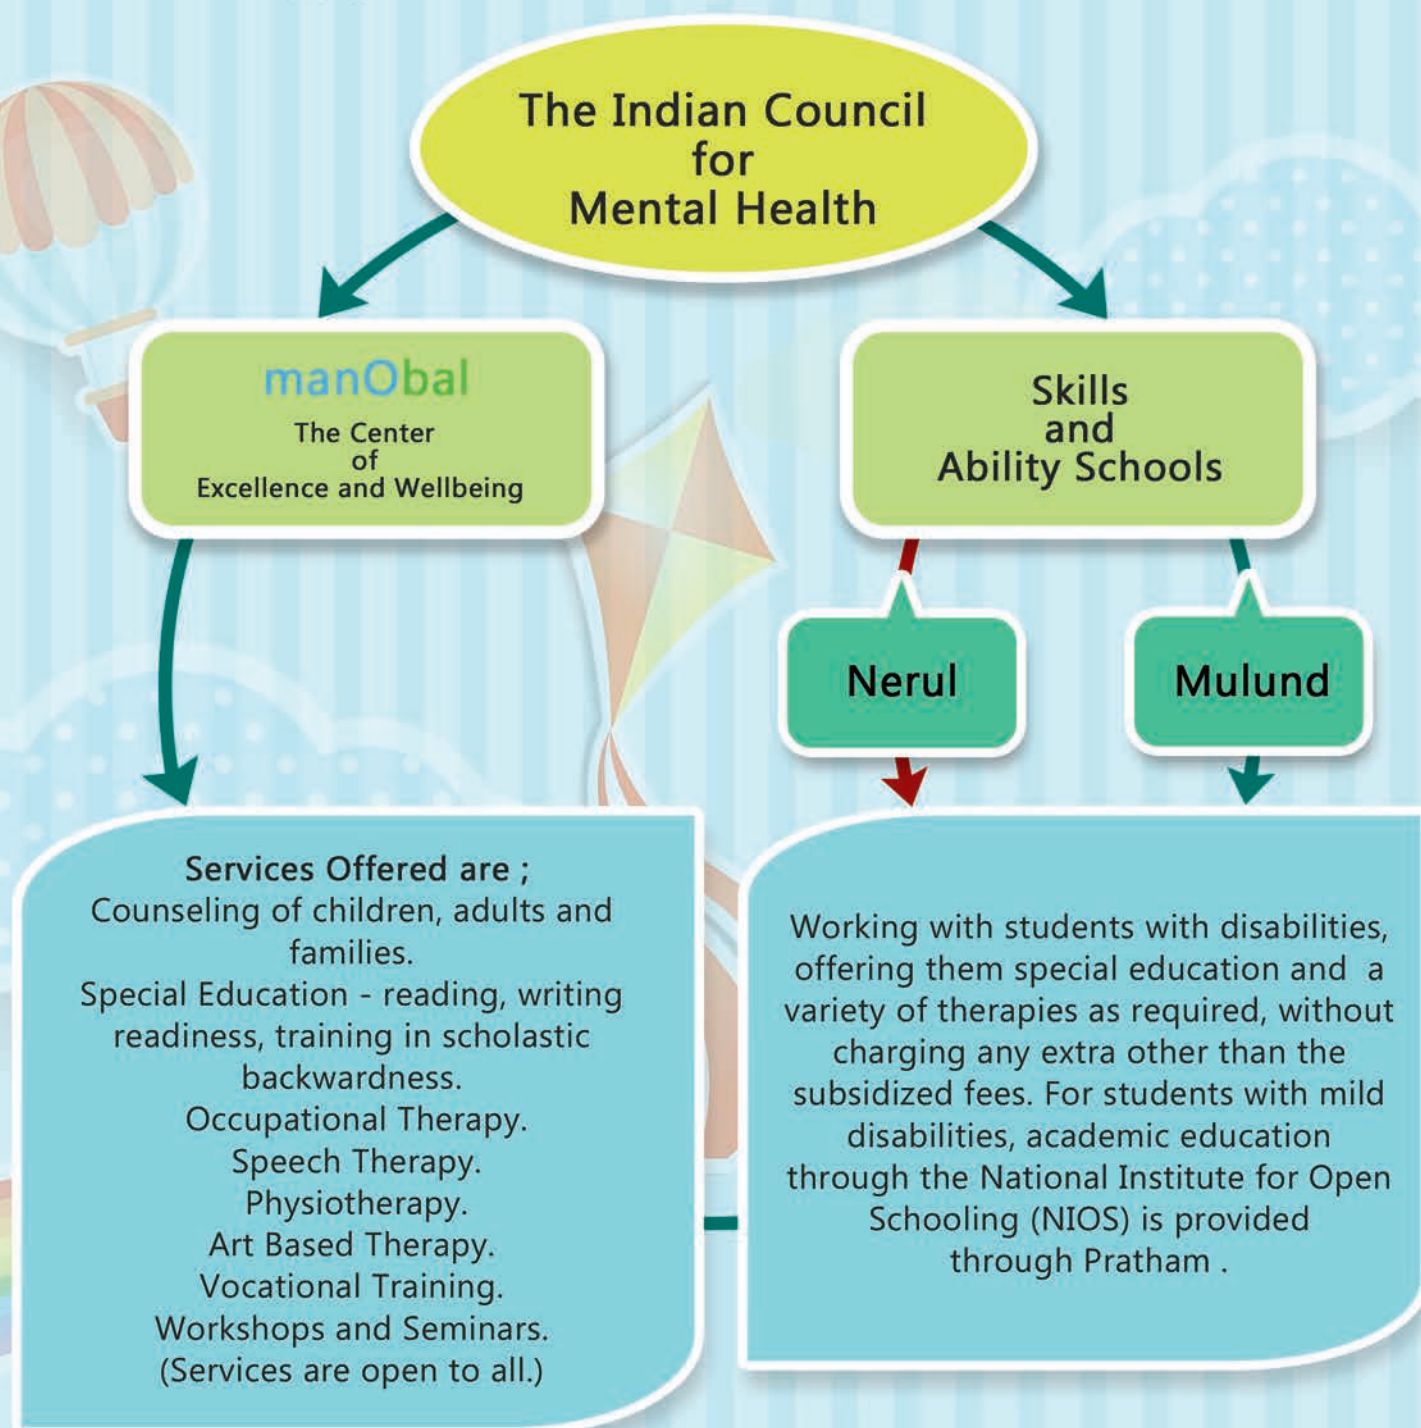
The Indian Council for Mental Health

manObal
The Center of Excellence and Wellbeing

Skills and Ability Schools

Nerul

Mulund

Services Offered are ;
Counseling of children, adults and families.
Special Education - reading, writing readiness, training in scholastic backwardness.
Occupational Therapy.
Speech Therapy.
Physiotherapy.
Art Based Therapy.
Vocational Training.
Workshops and Seminars.
(Services are open to all.)

Working with students with disabilities, offering them special education and a variety of therapies as required, without charging any extra other than the subsidized fees. For students with mild disabilities, academic education through the National Institute for Open Schooling (NIOS) is provided through Pratham .